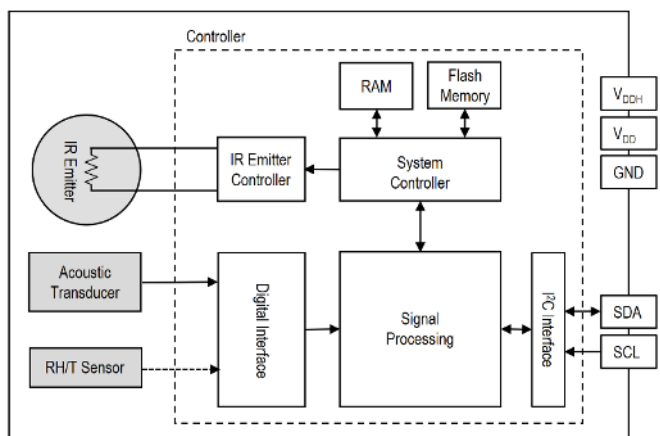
Controller

RAM

Flash Memory

$V_{DDH}$

$V_{DD}$

GND

IR Emitter

IR Emitter Controller

System Controller

Acoustic Transducer

Digital Interface

Signal Processing

I²C Interface

SDA

SCL

RH/T Sensor